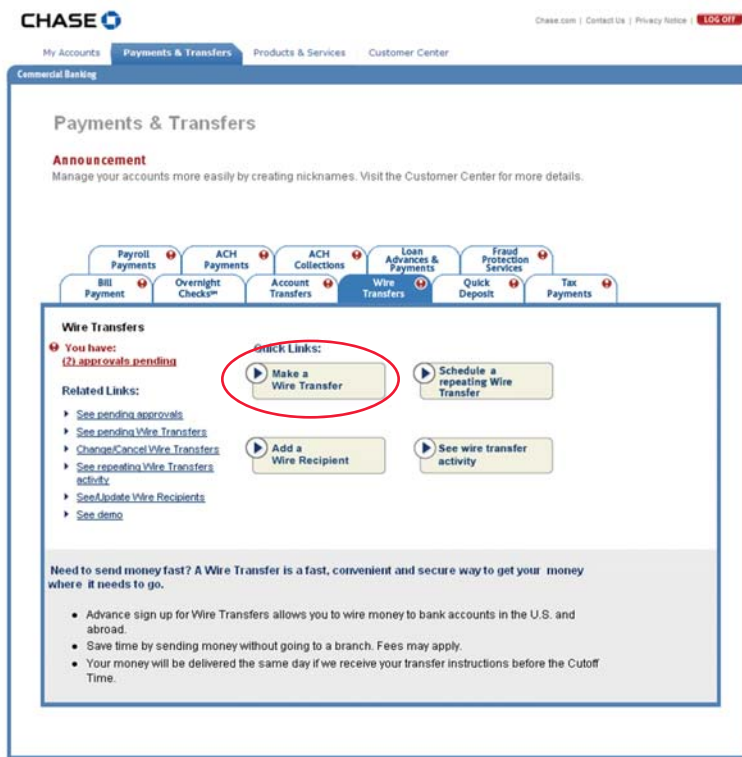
CHASE

Chase.com | Contact Us | Privacy Notice | LOG OFF

My Accounts | Payments & Transfers | Products & Services | Customer Center

Commercial Banking

Payments & Transfers

Announcement
Manage your accounts more easily by creating nicknames. Visit the Customer Center for more details.

Payroll Payments | ACH Payments | ACH Collections | Loan Advances & Payments | Fraud Protection Services

Bill Payment | Overnight Checks℠ | Account Transfers | Wire Transfers | Quick Deposit | Tax Payments

Wire Transfers

You have:
(2) approvals pending

Related Links:

See pending approvals
See pending Wire Transfers
Change/Cancel Wire Transfers
See repeating Wire Transfers activity
See/Update Wire Recipients
See demo

Quick Links:

Make a Wire Transfer

Schedule a repeating Wire Transfer

Add a Wire Recipient

See wire transfer activity

Need to send money fast? A Wire Transfer is a fast, convenient and secure way to get your money where it needs to go.

• Advance sign up for Wire Transfers allows you to wire money to bank accounts in the U.S. and abroad.
• Save time by sending money without going to a branch. Fees may apply.
• Your money will be delivered the same day if we receive your transfer instructions before the Cutoff Time.